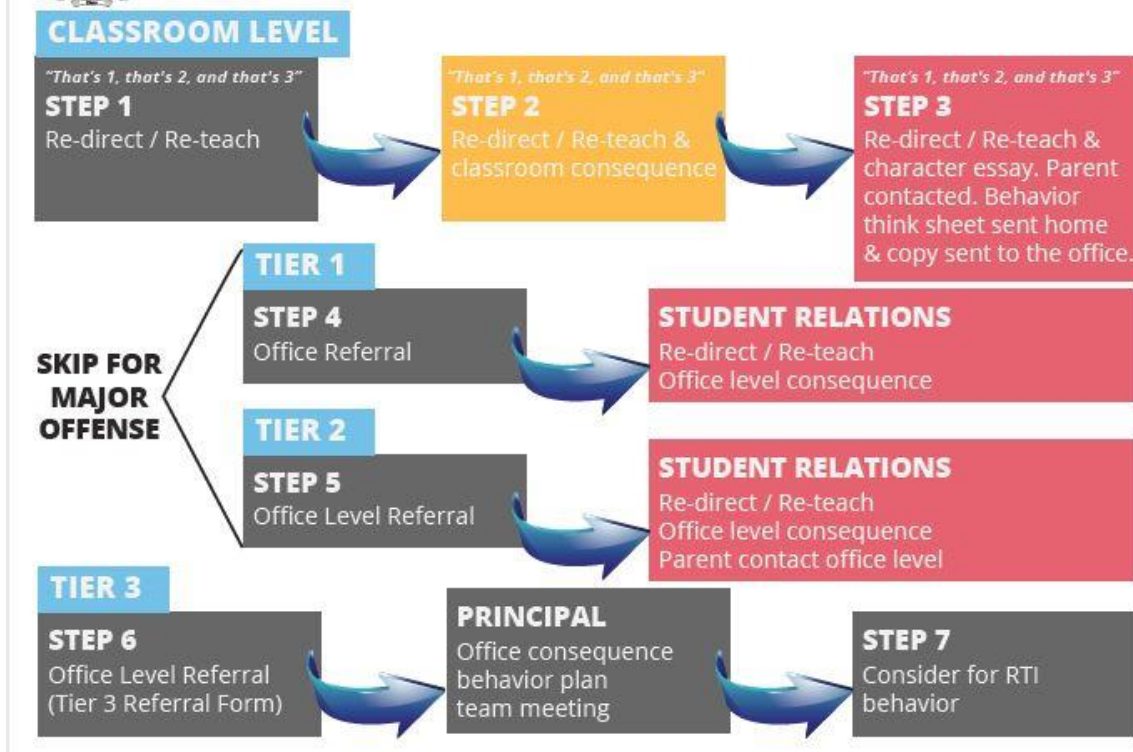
CLASSROOM LEVEL

"That's 1, that's 2, and that's 3"
STEP 1
Re-direct / Re-teach

"That's 1, that's 2, and that's 3"
STEP 2
Re-direct / Re-teach & classroom consequence

"That's 1, that's 2, and that's 3"
STEP 3
Re-direct / Re-teach & character essay. Parent contacted. Behavior think sheet sent home & copy sent to the office.

SKIP FOR MAJOR OFFENSE

TIER 1
STEP 4
Office Referral

STUDENT RELATIONS
Re-direct / Re-teach
Office level consequence

TIER 2
STEP 5
Office Level Referral

STUDENT RELATIONS
Re-direct / Re-teach
Office level consequence
Parent contact office level

TIER 3
STEP 6
Office Level Referral (Tier 3 Referral Form)

PRINCIPAL
Office consequence
behavior plan
team meeting

STEP 7
Consider for RTI behavior